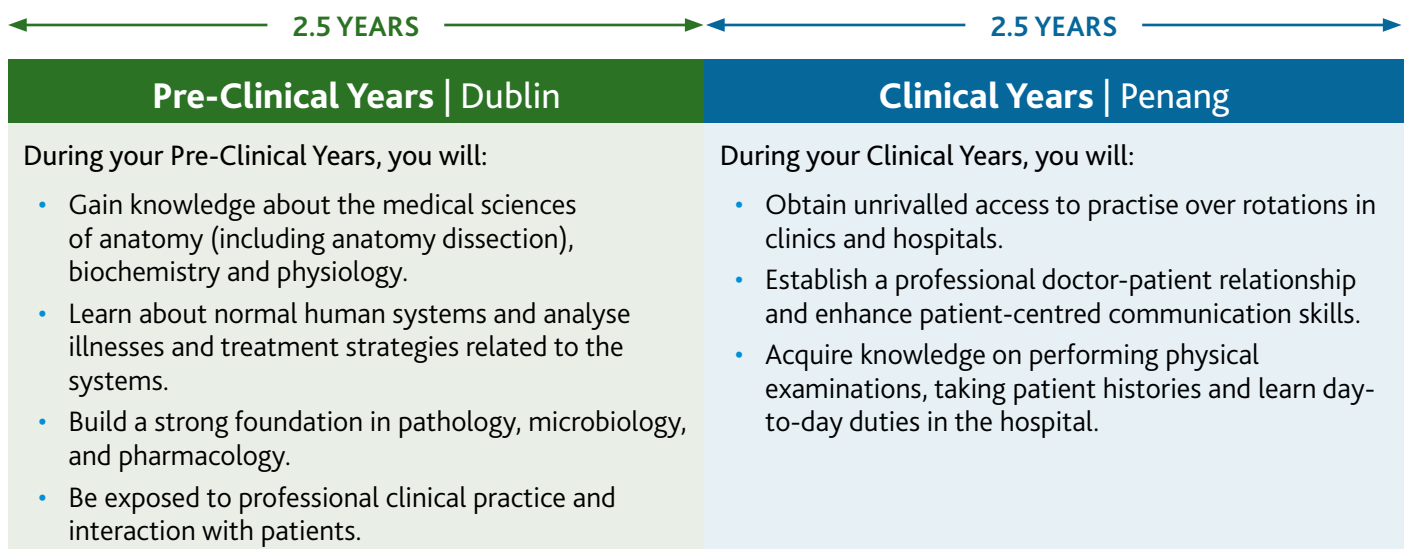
2.5 YEARS

Pre-Clinical Years | Dublin

During your Pre-Clinical Years, you will:

- Gain knowledge about the medical sciences of anatomy (including anatomy dissection), biochemistry and physiology.
- Learn about normal human systems and analyse illnesses and treatment strategies related to the systems.
- Build a strong foundation in pathology, microbiology, and pharmacology.
- Be exposed to professional clinical practice and interaction with patients.

2.5 YEARS

Clinical Years | Penang

During your Clinical Years, you will:

- Obtain unrivalled access to practise over rotations in clinics and hospitals.
- Establish a professional doctor-patient relationship and enhance patient-centred communication skills.
- Acquire knowledge on performing physical examinations, taking patient histories and learn day-to-day duties in the hospital.